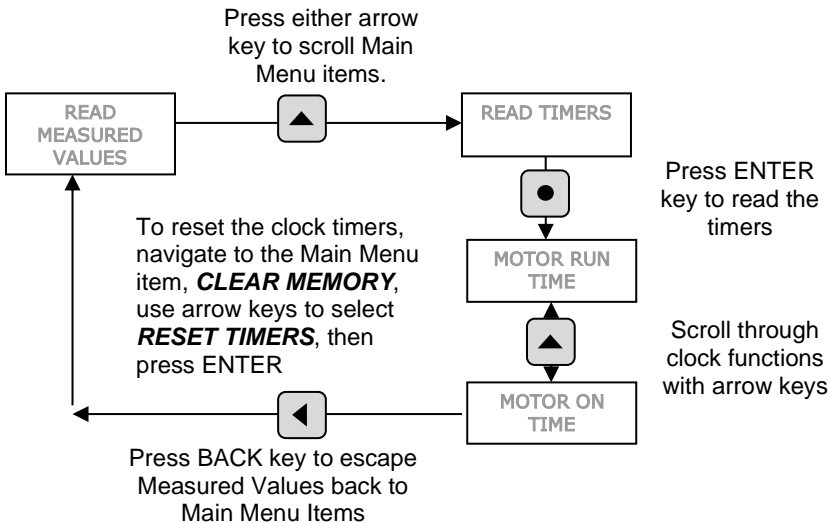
Press either arrow key to scroll Main Menu items.

READ MEASURED VALUES

READ TIMERS

Press ENTER key to read the timers

To reset the clock timers, navigate to the Main Menu item, ***CLEAR MEMORY***, use arrow keys to select ***RESET TIMERS***, then press ENTER

MOTOR RUN TIME

Scroll through clock functions with arrow keys

MOTOR ON TIME

Press BACK key to escape Measured Values back to Main Menu Items